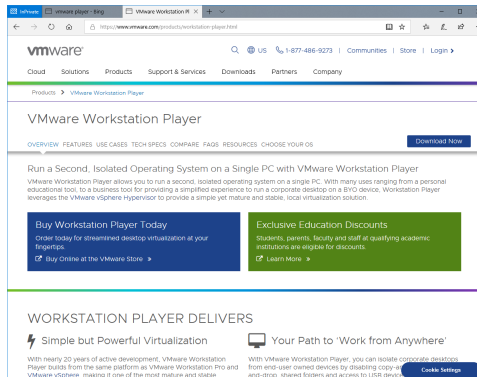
InPrivate | vmware player - Bing | VMware Workstation Pl ✕ | +

https://www.vmware.com/products/workstation-player.html

vmware® | US | 1-877-486-9273 | Communities | Store | Login

Cloud | Solutions | Products | Support & Services | Downloads | Partners | Company

Products > VMware Workstation Player

VMware Workstation Player

OVERVIEW FEATURES USE CASES TECH SPECS COMPARE FAQS RESOURCES CHOOSE YOUR OS

Download Now

Run a Second, Isolated Operating System on a Single PC with VMware Workstation Player

VMware Workstation Player allows you to run a second, isolated operating system on a single PC. With many uses ranging from a personal educational tool, to a business tool for providing a simplified experience to run a corporate desktop on a BYO device, Workstation Player leverages the VMware vSphere Hypervisor to provide a simple yet mature and stable, local virtualization solution.

Buy Workstation Player Today

Order today for streamlined desktop virtualization at your fingertips.

Buy Online at the VMware Store >

Exclusive Education Discounts

Students, parents, faculty and staff at qualifying academic institutions are eligible for discounts.

Learn More >

WORKSTATION PLAYER DELIVERS

Simple but Powerful Virtualization

With nearly 20 years of active development, VMware Workstation Player builds from the same platform as VMware Workstation Pro and VMware vSphere, making it one of the most mature and stable

Your Path to 'Work from Anywhere'

With VMware Workstation Player, you can isolate corporate desktops from end-user owned devices by disabling copy-and-paste, drag-and-drop, shared folders and access to USB devic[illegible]

Cookie Settings